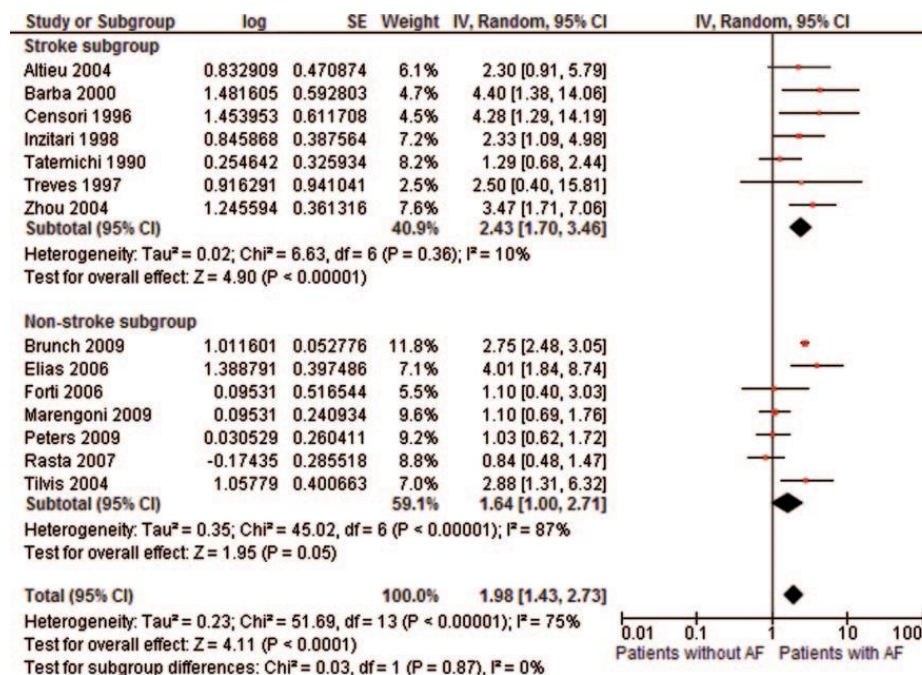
| Study or Subgroup | log | SE | Weight | IV, Random, 95% CI |
|---|---|---|---|---|
| **Stroke subgroup** | | | | |
| Altieu 2004 | 0.832909 | 0.470874 | 6.1% | 2.30 [0.91, 5.79] |
| Barba 2000 | 1.481605 | 0.592803 | 4.7% | 4.40 [1.38, 14.06] |
| Censori 1996 | 1.453953 | 0.611708 | 4.5% | 4.28 [1.29, 14.19] |
| Inzitari 1998 | 0.845868 | 0.387564 | 7.2% | 2.33 [1.09, 4.98] |
| Tatemichi 1990 | 0.254642 | 0.325934 | 8.2% | 1.29 [0.68, 2.44] |
| Treves 1997 | 0.916291 | 0.941041 | 2.5% | 2.50 [0.40, 15.81] |
| Zhou 2004 | 1.245594 | 0.361316 | 7.6% | 3.47 [1.71, 7.06] |
| **Subtotal (95% CI)** | | | **40.9%** | **2.43 [1.70, 3.46]** |

Heterogeneity: Tau² = 0.02; Chi² = 6.63, df = 6 (P = 0.36); I² = 10%
Test for overall effect: Z = 4.90 (P < 0.00001)

| Study or Subgroup | log | SE | Weight | IV, Random, 95% CI |
|---|---|---|---|---|
| **Non-stroke subgroup** | | | | |
| Brunch 2009 | 1.011601 | 0.052776 | 11.8% | 2.75 [2.48, 3.05] |
| Elias 2006 | 1.388791 | 0.397486 | 7.1% | 4.01 [1.84, 8.74] |
| Forti 2006 | 0.09531 | 0.516544 | 5.5% | 1.10 [0.40, 3.03] |
| Marengoni 2009 | 0.09531 | 0.240934 | 9.6% | 1.10 [0.69, 1.76] |
| Peters 2009 | 0.030529 | 0.260411 | 9.2% | 1.03 [0.62, 1.72] |
| Rasta 2007 | -0.17435 | 0.285518 | 8.8% | 0.84 [0.48, 1.47] |
| Tilvis 2004 | 1.05779 | 0.400663 | 7.0% | 2.88 [1.31, 6.32] |
| **Subtotal (95% CI)** | | | **59.1%** | **1.64 [1.00, 2.71]** |

Heterogeneity: Tau² = 0.35; Chi² = 45.02, df = 6 (P < 0.00001); I² = 87%
Test for overall effect: Z = 1.95 (P = 0.05)

**Total (95% CI)** **100.0%** **1.98 [1.43, 2.73]**
Heterogeneity: Tau² = 0.23; Chi² = 51.69, df = 13 (P < 0.00001); I² = 75%
Test for overall effect: Z = 4.11 (P < 0.0001)
Test for subgroup differences: Chi² = 0.03, df = 1 (P = 0.87), I² = 0%

IV, Random, 95% CI
0.01 0.1 1 10 100
Patients without AF Patients with AF